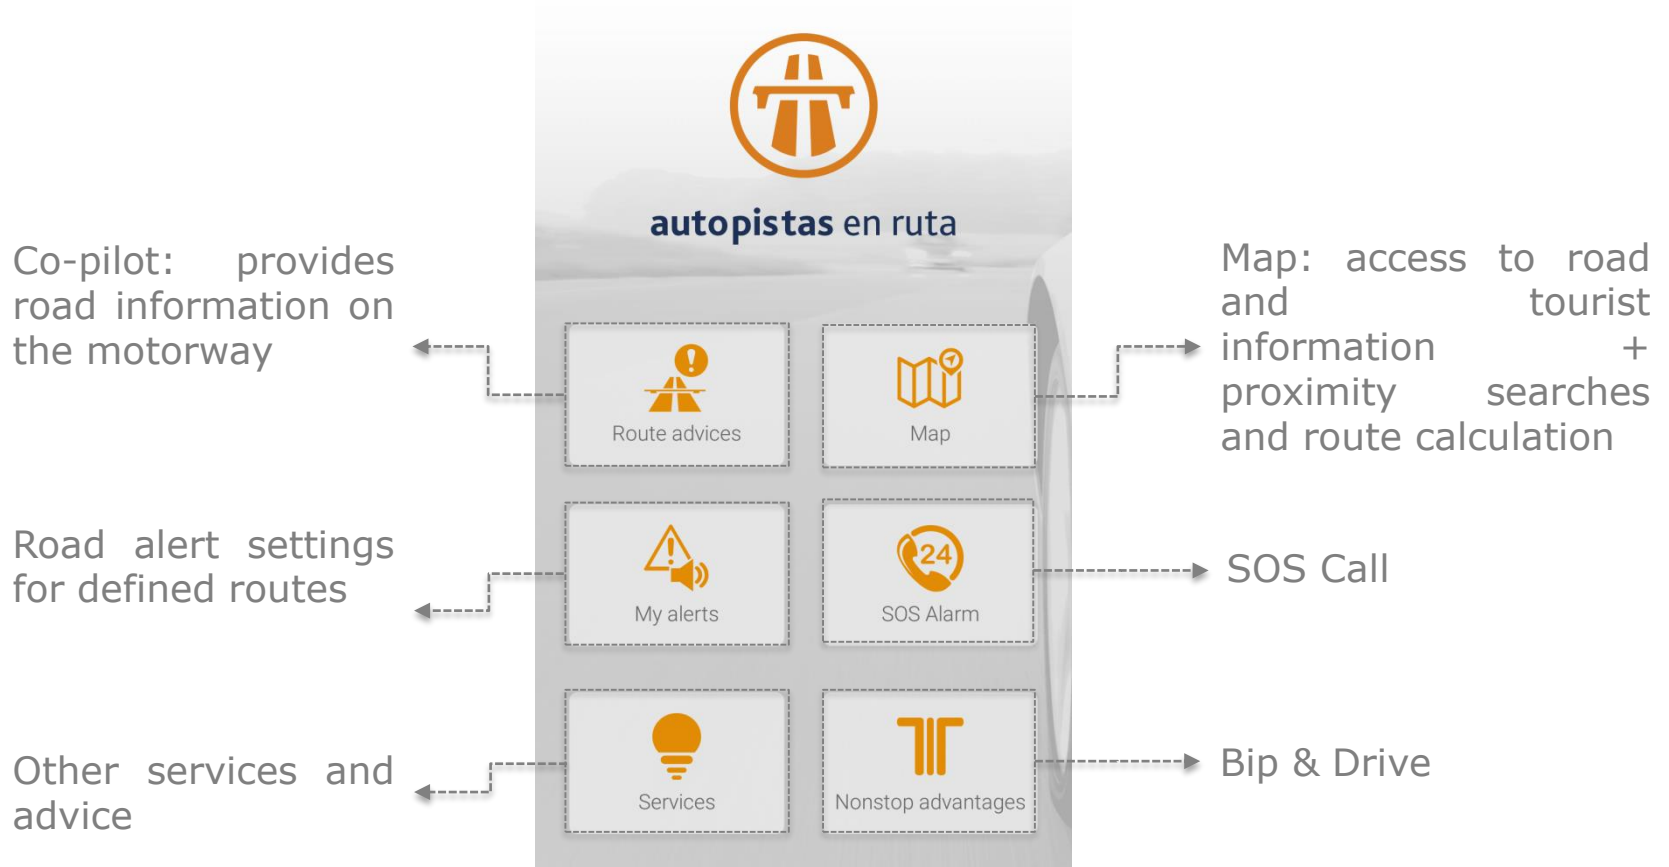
autopistas en ruta

Co-pilot: provides road information on the motorway

Route advices

Map

Map: access to road and tourist information + proximity searches and route calculation

Road alert settings for defined routes

My alerts

24

SOS Alarm

SOS Call

Other services and advice

Services

Nonstop advantages

Bip & Drive